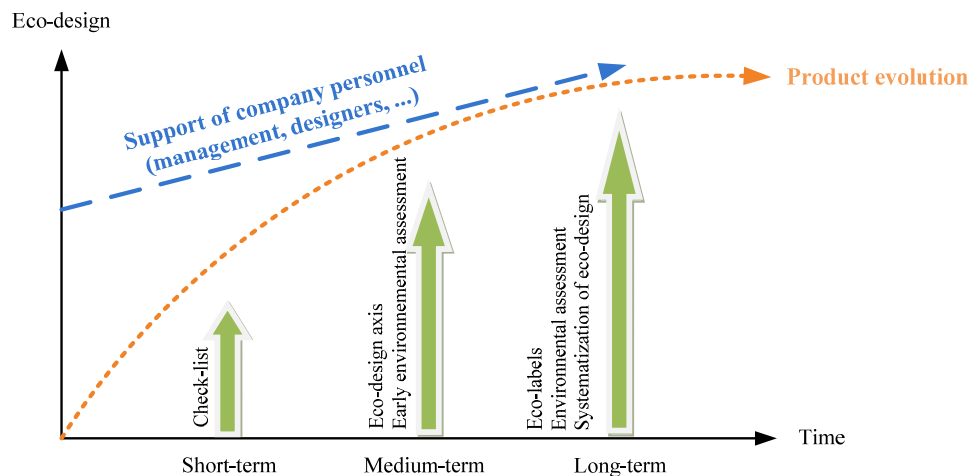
Eco-design

Support of company personnel
(management, designers, ...)

Product evolution

Check-list

Eco-design axis
Early environnemental assessment

Eco-labels
Environnental assessment
Systematization of eco-design

Time

Short-term

Medium-term

Long-term